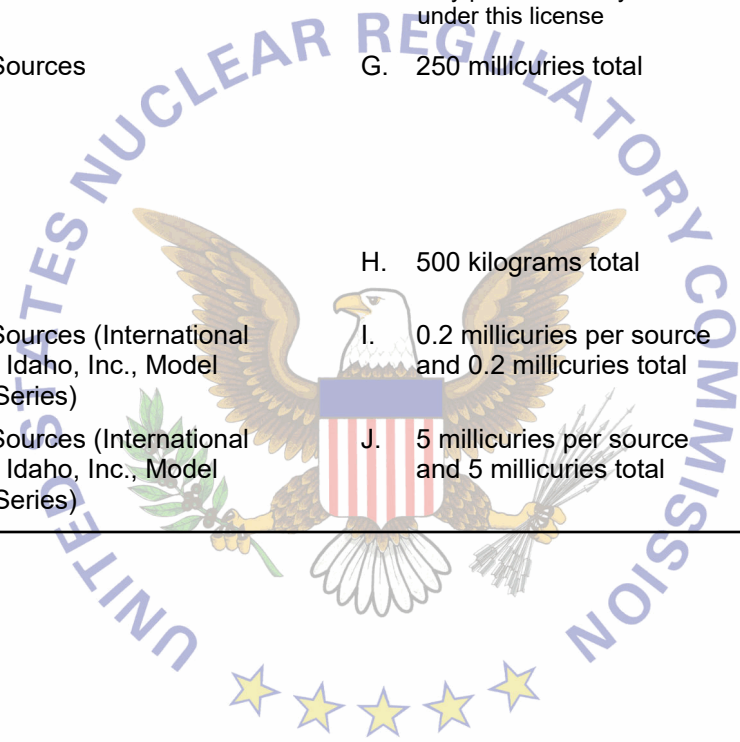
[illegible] under this license

Sources

G. 250 millicuries total

H. 500 kilograms total

Sources (International Idaho, Inc., Model Series)

I. 0.2 millicuries per source and 0.2 millicuries total

Sources (International Idaho, Inc., Model Series)

J. 5 millicuries per source and 5 millicuries total

UNITED STATES NUCLEAR REGULATORY COMMISSION